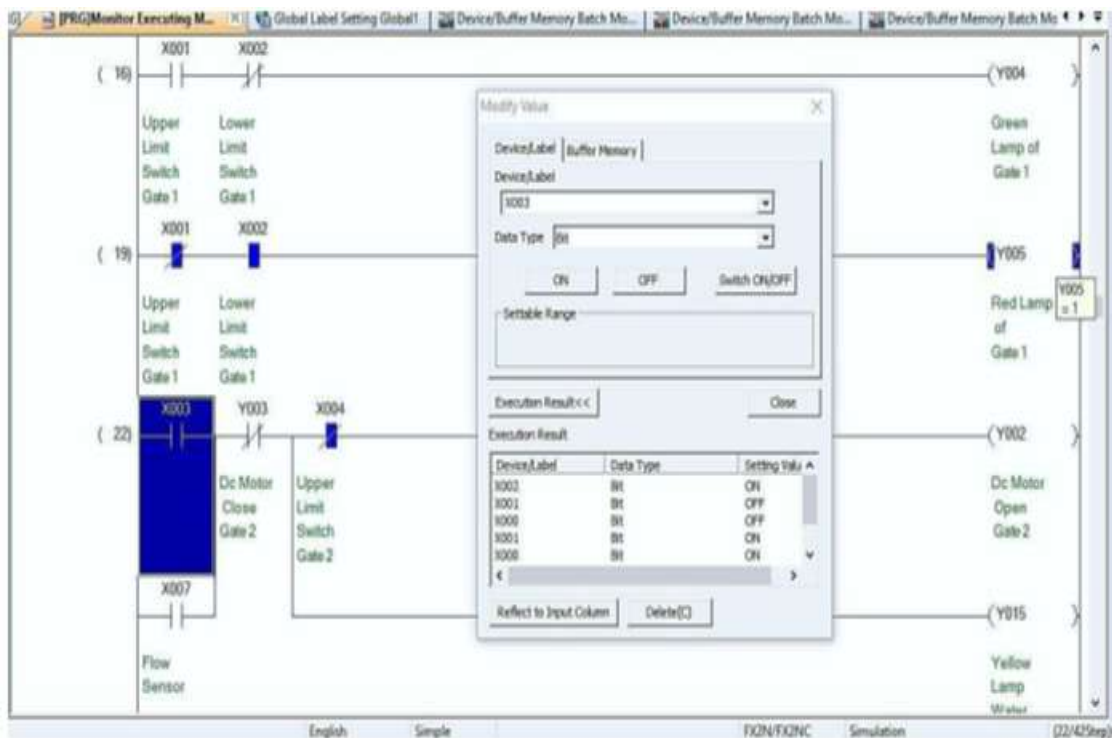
[PRG]Monitor Executing M... | Global Label Setting Global1 | Device/Buffer Memory Batch Mo... | Device/Buffer Memory Batch Mo... | Device/Buffer Memory Batch Mo

( 16) X001 X002 (Y004 )

Upper Limit Switch Gate 1

Lower Limit Switch Gate 1

Green Lamp of Gate 1

( 19) X001 X002 Y005

Upper Limit Switch Gate 1

Lower Limit Switch Gate 1

Red Lamp of Gate 1

Y005 =1

( 22) X003 Y003 X004 (Y002 )

Dc Motor Close Gate 2

Upper Limit Switch Gate 2

Dc Motor Open Gate 2

X007 (Y015 )

Flow Sensor

Yellow Lamp Water

Modify Value

Device/Label | Buffer Memory

Device/Label

X003

Data Type Bit

ON OFF Switch ON/OFF

Settable Range

Execution Result<< Close

Execution Result

| Device/Label | Data Type | Setting Valu |
|---|---|---|
| X002 | Bit | ON |
| X001 | Bit | OFF |
| X000 | Bit | OFF |
| X001 | Bit | ON |
| X000 | Bit | ON |

Reflect to Input Column Delete(C)

English Simple FX2N/FX2NC Simulation (22/42Step)